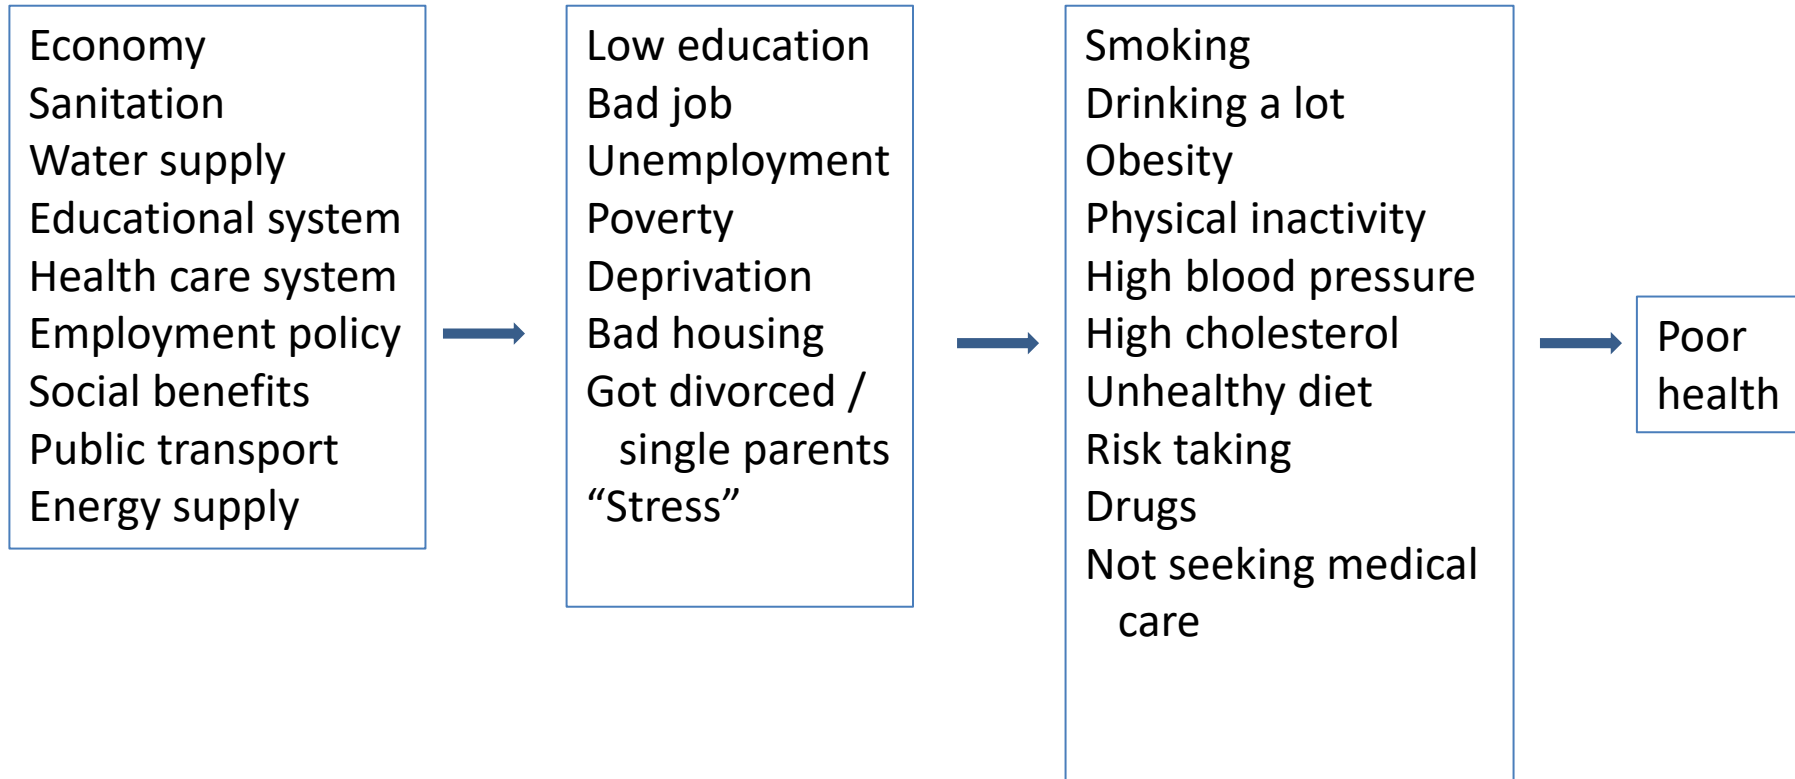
Economy
Sanitation
Water supply
Educational system
Health care system
Employment policy
Social benefits
Public transport
Energy supply

Low education
Bad job
Unemployment
Poverty
Deprivation
Bad housing
Got divorced / single parents
“Stress”

Smoking
Drinking a lot
Obesity
Physical inactivity
High blood pressure
High cholesterol
Unhealthy diet
Risk taking
Drugs
Not seeking medical care

Poor health